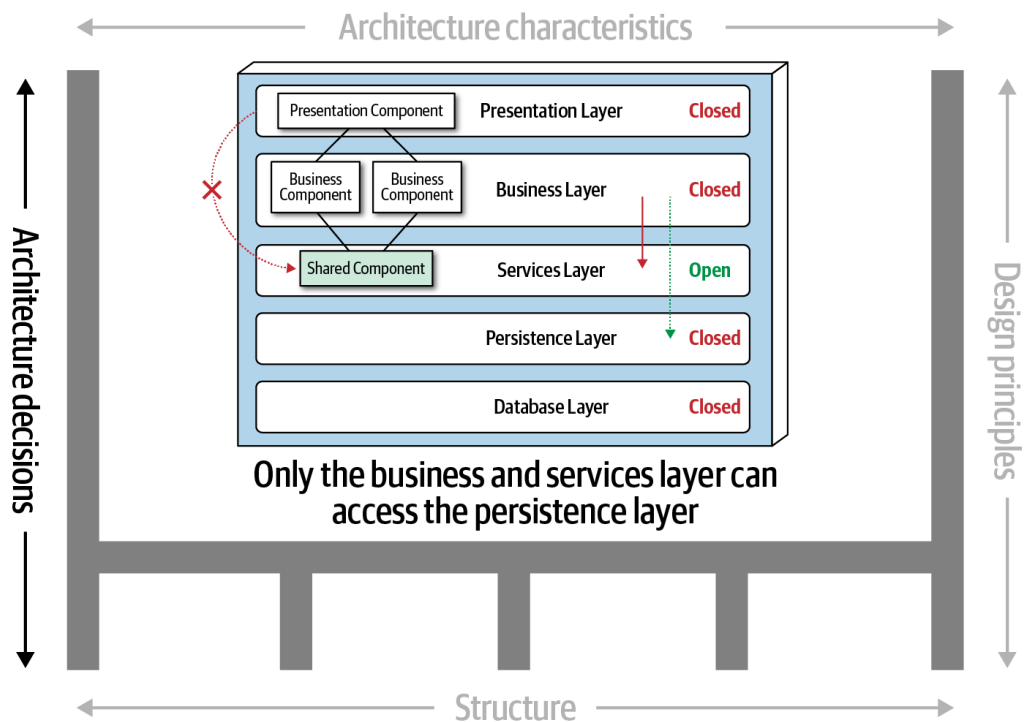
Architecture characteristics

Architecture decisions

Design principles

Presentation Component

Presentation Layer

Closed

Business Component

Business Component

Business Layer

Closed

Shared Component

Services Layer

Open

Persistence Layer

Closed

Database Layer

Closed

Only the business and services layer can access the persistence layer

Structure